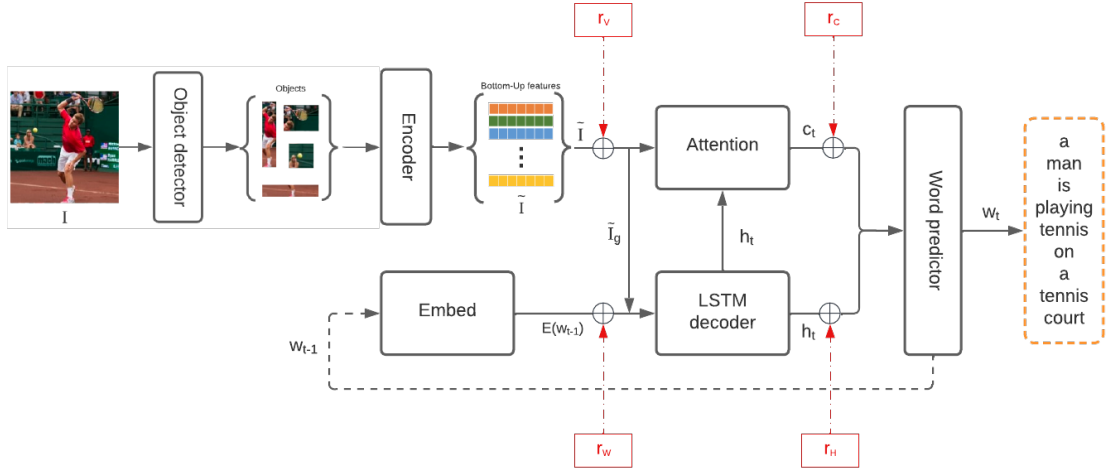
$r_V$

$r_C$

Objects

Bottom-Up features

Object detector

Encoder

$\tilde{I}$

$\tilde{I}$

I

Attention

$c_t$

Word predictor

$w_t$

a man is playing tennis on a tennis court

$\tilde{I}_g$

$h_t$

Embed

$E(w_{t-1})$

LSTM decoder

$h_t$

$w_{t-1}$

$r_W$

$r_H$